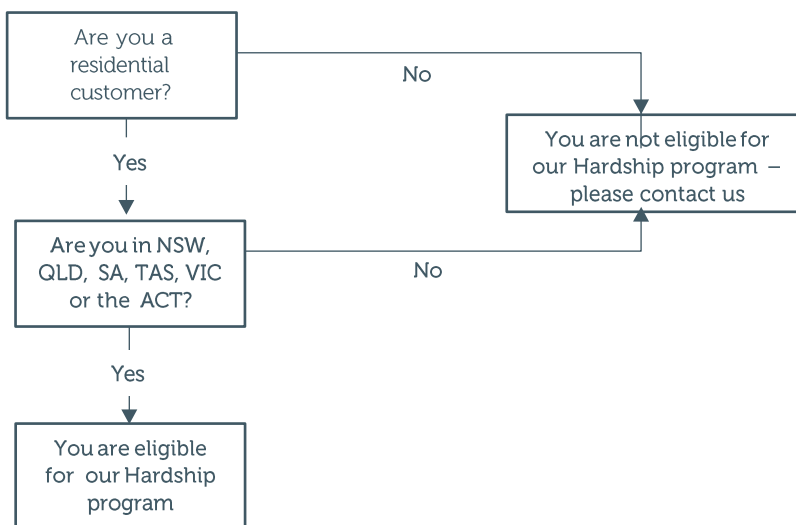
Are you a residential customer?

No

You are not eligible for our Hardship program – please contact us

Yes

Are you in NSW, QLD, SA, TAS, VIC or the ACT?

No

Yes

You are eligible for our Hardship program